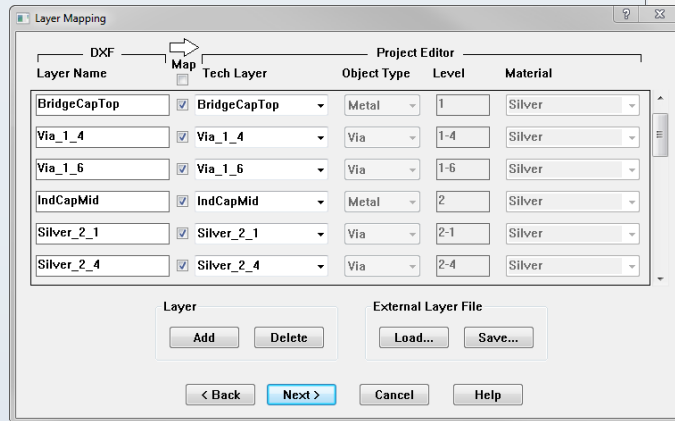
Layer Mapping

?

DXF

Project Editor

Layer Name

Map

Tech Layer

Object Type

Level

Material

| Layer Name | Map | Tech Layer | Object Type | Level | Material |
|---|---|---|---|---|---|
| BridgeCapTop | ☑ | BridgeCapTop | Metal | 1 | Silver |
| Via_1_4 | ☑ | Via_1_4 | Via | 1-4 | Silver |
| Via_1_6 | ☑ | Via_1_6 | Via | 1-6 | Silver |
| IndCapMid | ☑ | IndCapMid | Metal | 2 | Silver |
| Silver_2_1 | ☑ | Silver_2_1 | Via | 2-1 | Silver |
| Silver_2_4 | ☑ | Silver_2_4 | Via | 2-4 | Silver |

Layer

Add

Delete

External Layer File

Load...

Save...

< Back

Next >

Cancel

Help